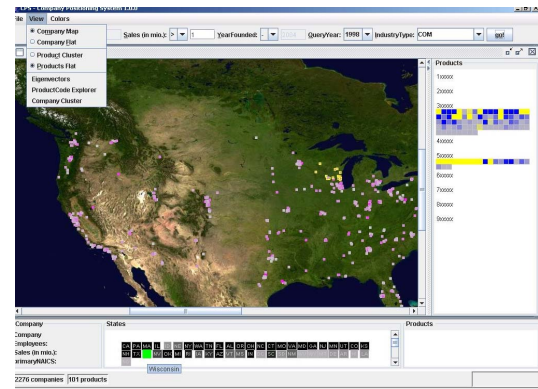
CPS - Company Publishing System 1.0.0

File View Colors

Company Map
Company Flat
Product Cluster
Products Flat
Eigenvectors
ProductCode Explorer
Company Cluster

Sales (in mio.): > 1 YearFounded: - 2004 QueryYear: 1998 IndustryType: COM go!

Products

1xxxxx
2xxxxx
3xxxxx
4xxxxx
5xxxxx
6xxxxx
7xxxxx
8xxxxx
9xxxxx

Company
Company:
Employees:
Sales (in mio.):
PrimaryNAICS:

States
CA PA MA IL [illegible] NJ NY MN TN FL AL OR OH NC CT MO VA MD GA RI MN UT CO KS
MI TX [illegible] WI OK MI IN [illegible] AZ AZ VT MS IN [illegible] SC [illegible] NM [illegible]

Wisconsin

Products

2276 companies 181 products